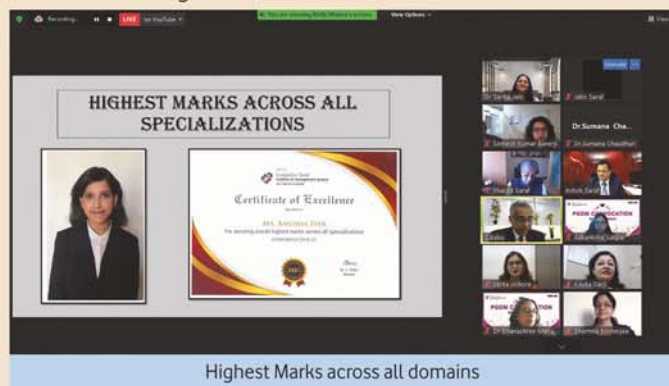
Recording... LIVE on YouTube
You are viewing Pritik Mehta's screen
View Options

HIGHEST MARKS ACROSS ALL SPECIALIZATIONS

Certificate of Excellence
Ms. Anushka Iyer
for securing overall highest marks across all specializations

Dr Sarita
Jatin Saraf
Dr Sumana Cha...
Somesh Kumar Banerji
Dr Sumana Chaudhuri
Bhargav Saraf
Ashok Saraf
Dr Babu
PGDM CONVOCATION
Aakansha Saigal
Garima
Kavya Dani
PGDM CONVOCATION
Dr Dhanashree Sikha
Sharmila Banerjee

Highest Marks across all domains